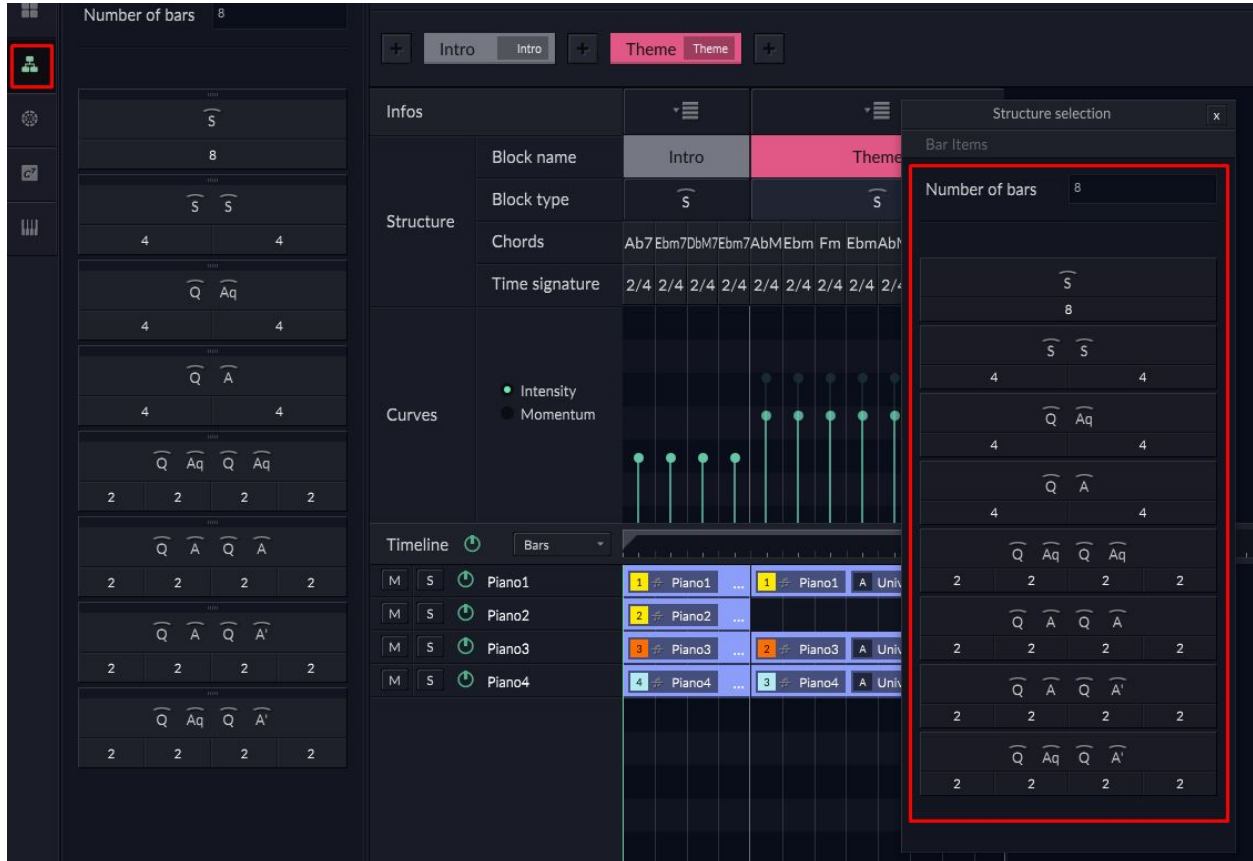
Number of bars 8

$\widehat{S}$
8
$\widehat{S}$ $\widehat{S}$
4 4
$\widehat{Q}$ $\widehat{Aq}$
4 4
$\widehat{Q}$ $\widehat{A}$
4 4
$\widehat{Q}$ $\widehat{Aq}$ $\widehat{Q}$ $\widehat{Aq}$
2 2 2 2
$\widehat{Q}$ $\widehat{A}$ $\widehat{Q}$ $\widehat{A}$
2 2 2 2
$\widehat{Q}$ $\widehat{A}$ $\widehat{Q}$ $\widehat{A'}$
2 2 2 2
$\widehat{Q}$ $\widehat{Aq}$ $\widehat{Q}$ $\widehat{A'}$
2 2 2 2

+ Intro Intro + Theme Theme +

Infos

Structure
Block name | Intro | Theme
Block type | $\widehat{S}$ | $\widehat{S}$
Chords | Ab7 Ebm7 DbM7 Ebm7 AbM Ebm Fm EbmAb
Time signature | 2/4 2/4 2/4 2/4 2/4 2/4 2/4 2/4 2/4

Curves
Intensity
Momentum

Timeline Bars
M S Piano1 1 Piano1 ... 1 Piano1 A Univ
M S Piano2 2 Piano2 ...
M S Piano3 3 Piano3 ... 2 Piano3 A Univ
M S Piano4 4 Piano4 ... 3 Piano4 A Univ

Structure selection x
Bar Items
Number of bars 8
$\widehat{S}$
8
$\widehat{S}$ $\widehat{S}$
4 4
$\widehat{Q}$ $\widehat{Aq}$
4 4
$\widehat{Q}$ $\widehat{A}$
4 4
$\widehat{Q}$ $\widehat{Aq}$ $\widehat{Q}$ $\widehat{Aq}$
2 2 2 2
$\widehat{Q}$ $\widehat{A}$ $\widehat{Q}$ $\widehat{A}$
2 2 2 2
$\widehat{Q}$ $\widehat{A}$ $\widehat{Q}$ $\widehat{A'}$
2 2 2 2
$\widehat{Q}$ $\widehat{Aq}$ $\widehat{Q}$ $\widehat{A'}$
2 2 2 2